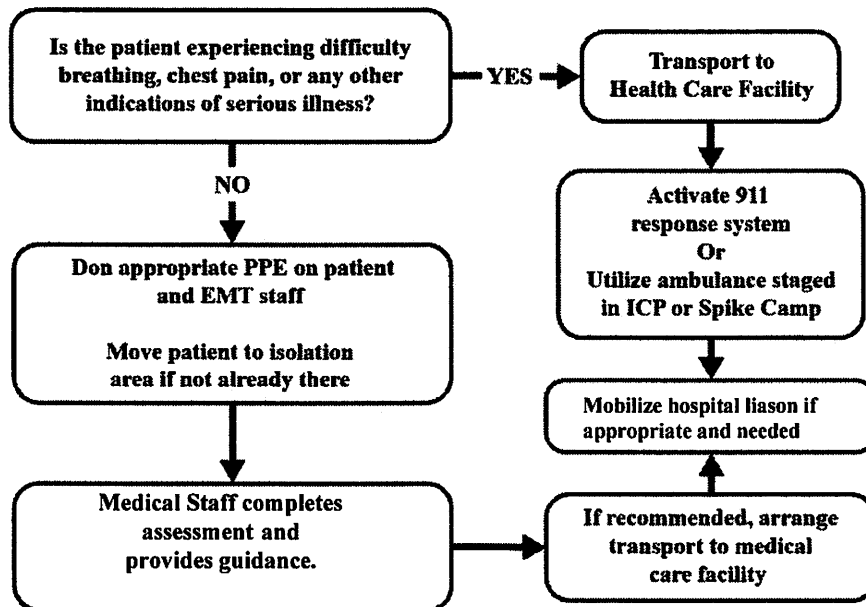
Is the patient experiencing difficulty breathing, chest pain, or any other indications of serious illness?

YES

Transport to Health Care Facility

NO

Activate 911 response system
Or
Utilize ambulance staged in ICP or Spike Camp

Don appropriate PPE on patient and EMT staff

Move patient to isolation area if not already there

Mobilize hospital liason if appropriate and needed

Medical Staff completes assessment and provides guidance.

If recommended, arrange transport to medical care facility